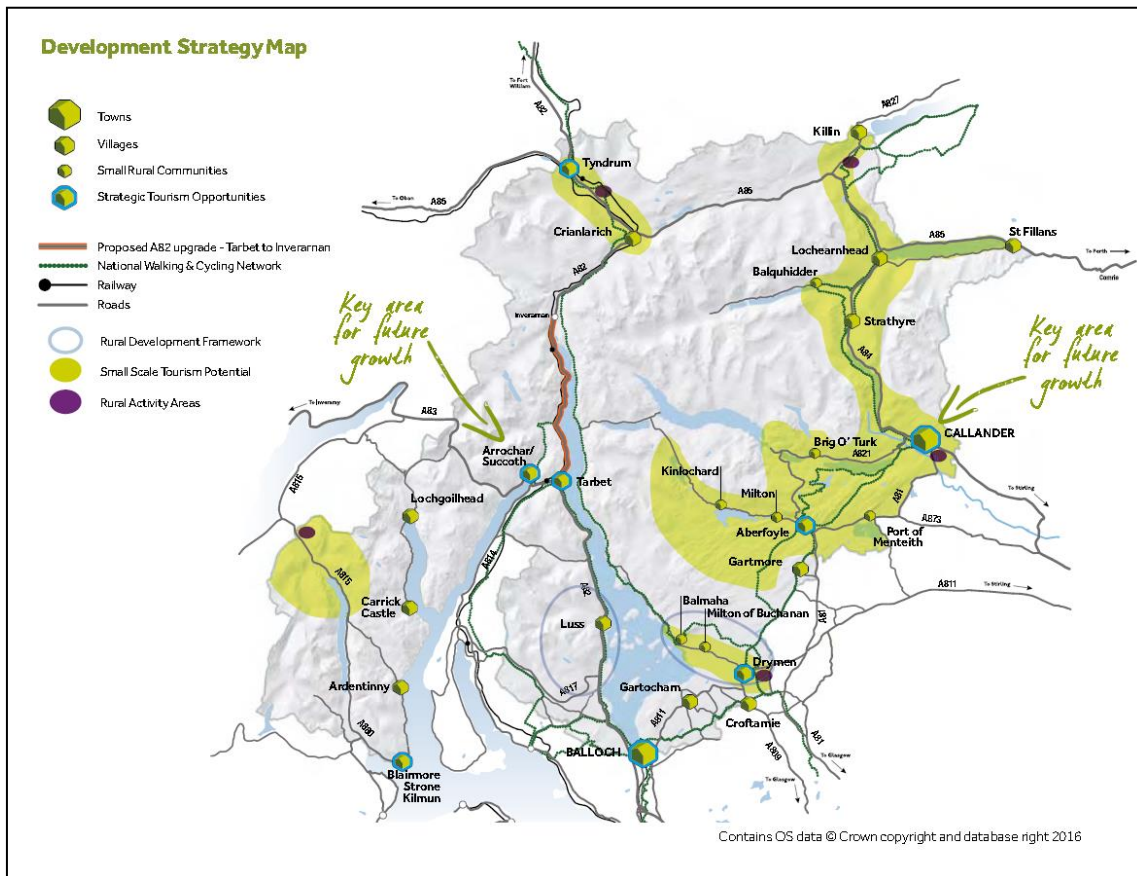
Development Strategy Map

Towns
Villages
Small Rural Communities
Strategic Tourism Opportunities

Proposed A82 upgrade - Tarbet to Inverarnan
National Walking & Cycling Network
Railway
Roads

Rural Development Framework
Small Scale Tourism Potential
Rural Activity Areas

Key area for future growth

Key area for future growth

To Fort William
A82
A827
Killin
Tyndrum
To Oban
A85
A85
Crianlarich
A85
St Fillans
To Perth
Comrie
Lochearnhead
Balquhidder
A82
Inverarnan
Strathyre
A84
To Inveraray
A83
CALLANDER
Brig O' Turk
A821
Arrochar/ Succoth
Tarbet
Kinlochard
To Stirling
A815
Lochgoilhead
Milton
A81
Aberfoyle
A873
Port of Menteith
A814
Gartmore
A815
Carrick Castle
A82
Luss
Balmaha
Milton of Buchanan
A811
To Stirling
A81
Drymen
Ardentinny
A817
Gartocharn
A811
Croftamie
A880
A809
A81
To Glasgow
BALLOCH
To Glasgow
Blairmore Strone Kilmun

Contains OS data © Crown copyright and database right 2016